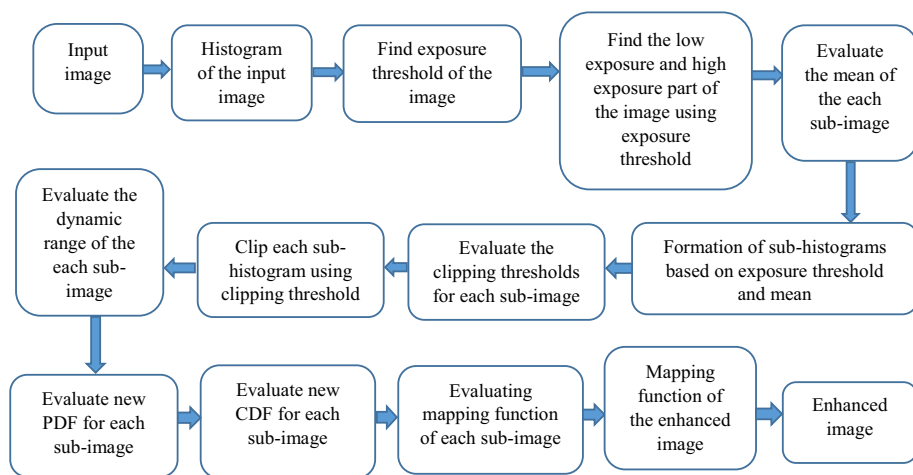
Input image

Histogram of the input image

Find exposure threshold of the image

Find the low exposure and high exposure part of the image using exposure threshold

Evaluate the mean of the each sub-image

Formation of sub-histograms based on exposure threshold and mean

Evaluate the clipping thresholds for each sub-image

Clip each sub-histogram using clipping threshold

Evaluate the dynamic range of the each sub-image

Evaluate new PDF for each sub-image

Evaluate new CDF for each sub-image

Evaluating mapping function of each sub-image

Mapping function of the enhanced image

Enhanced image